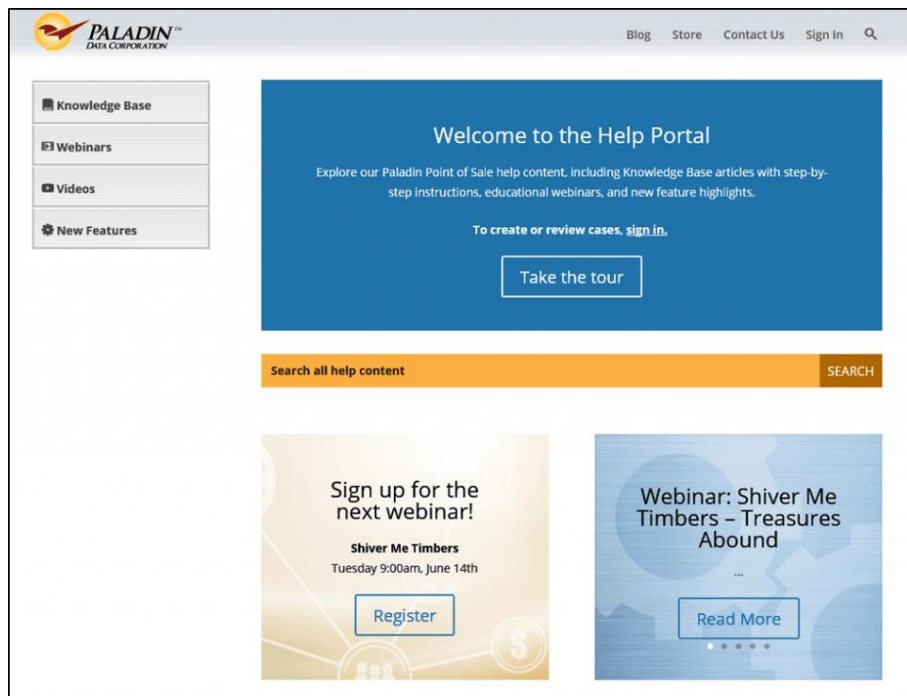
PALADIN™
DATA CORPORATION

Blog Store Contact Us Sign In

Knowledge Base
Webinars
Videos
New Features

Welcome to the Help Portal

Explore our Paladin Point of Sale help content, including Knowledge Base articles with step-by-step instructions, educational webinars, and new feature highlights.

To create or review cases, sign in.

Take the tour

Search all help content

SEARCH

Sign up for the next webinar!

Shiver Me Timbers

Tuesday 9:00am, June 14th

Register

Webinar: Shiver Me Timbers – Treasures Abound

...

Read More